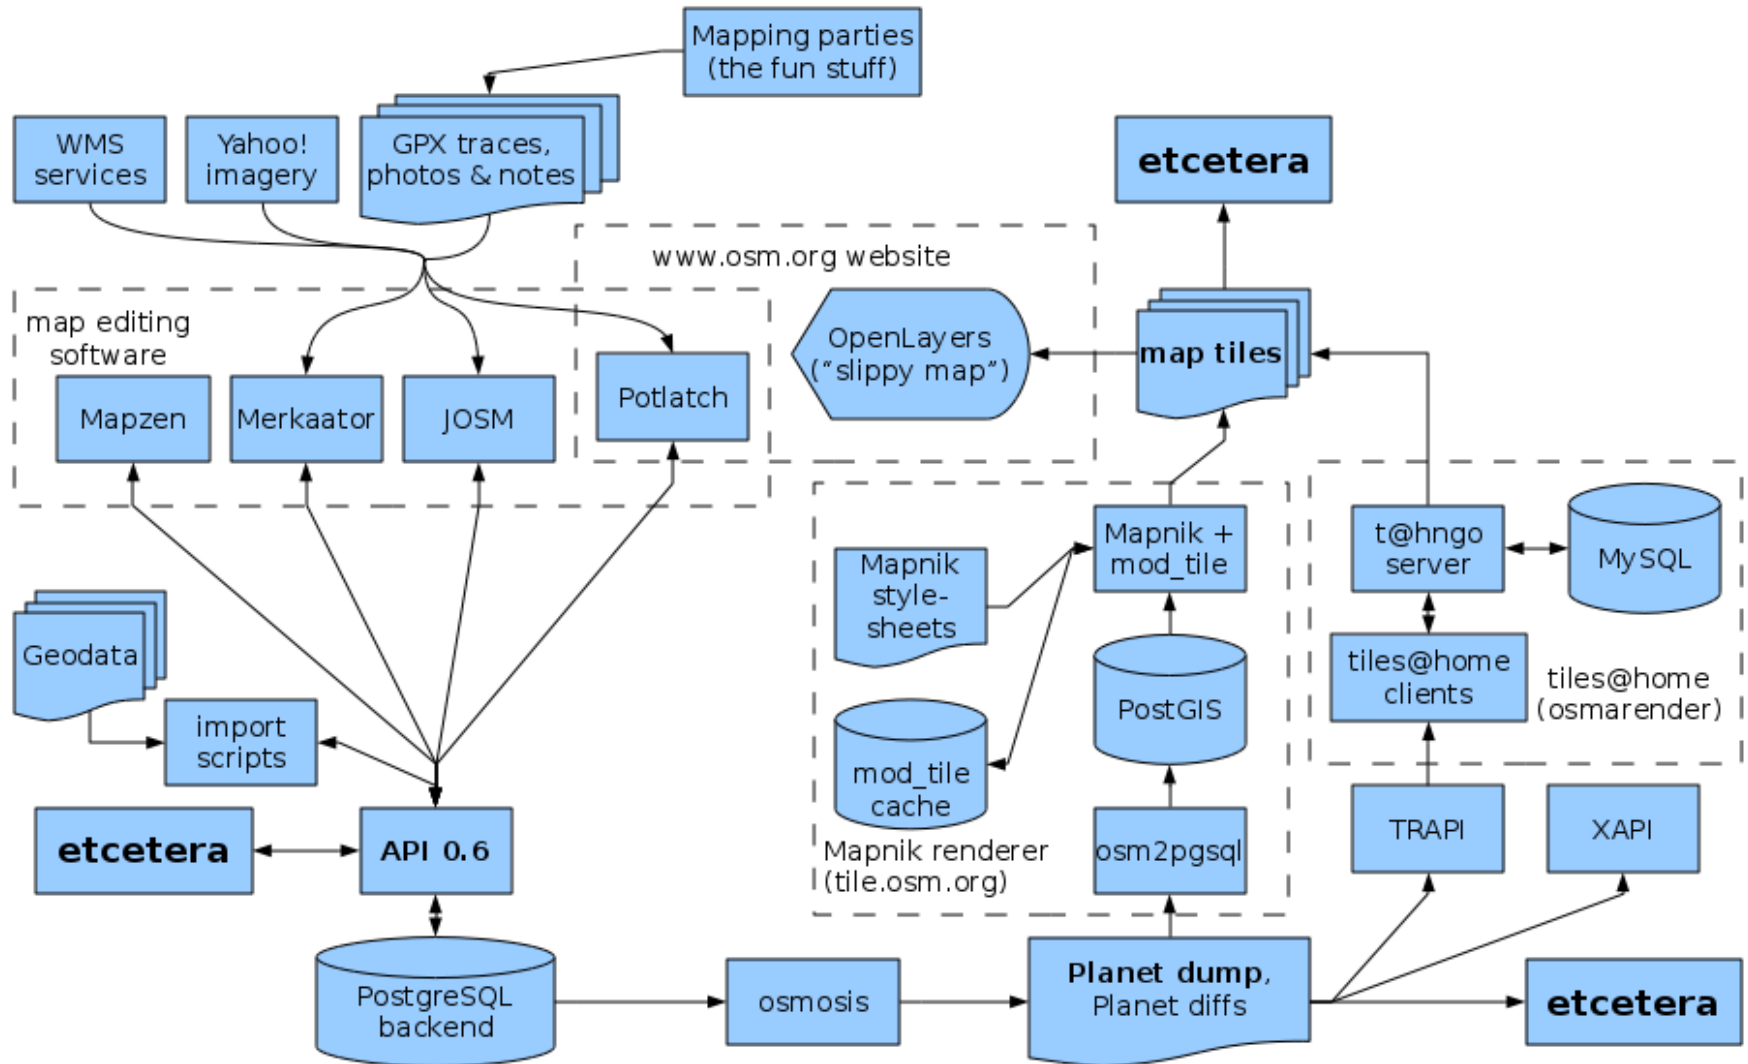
Mapping parties
(the fun stuff)

WMS services

Yahoo! imagery

GPX traces, photos & notes

etcetera

www.osm.org website

map editing software

Mapzen

Merkaator

JOSM

Potlatch

OpenLayers
("slippy map")

map tiles

Geodata

import scripts

Mapnik style-sheets

Mapnik + mod_tile

t@hngo server

MySQL

PostGIS

tiles@home clients

tiles@home
(osmarender)

mod_tile cache

Mapnik renderer
(tile.osm.org)

etcetera

API 0.6

osm2pgsql

TRAPI

XAPI

PostgreSQL backend

osmosis

Planet dump,
Planet diffs

etcetera